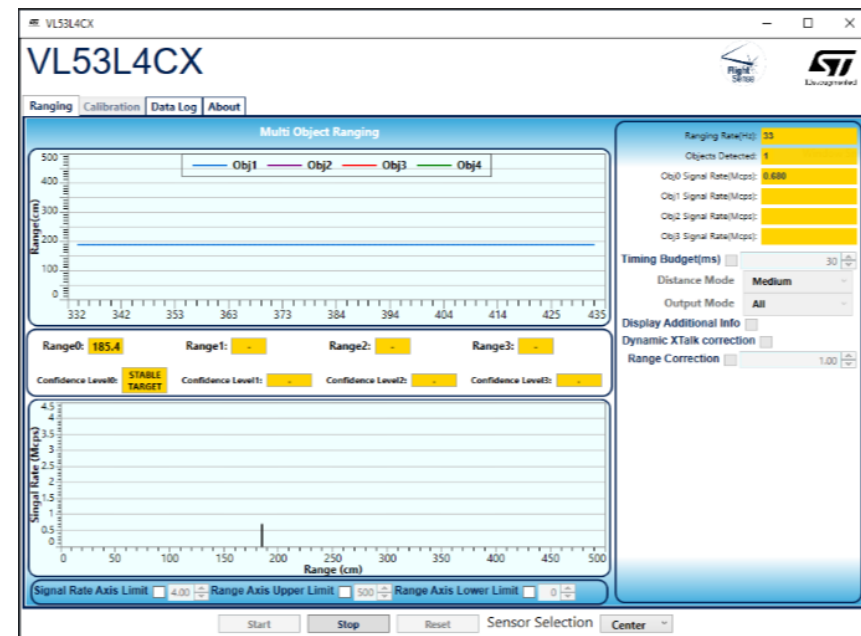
VL53L4CX

VL53L4CX

Flight Sense

life.augmented

Ranging Calibration Data Log About

Multi Object Ranging

Obj1 Obj2 Obj3 Obj4

500
400
300
200
100
0

Range(cm)

332 342 353 363 373 384 394 404 414 425 435

Range0: 185.4 Range1: - Range2: - Range3: -

Confidence Level0: STABLE TARGET Confidence Level1: - Confidence Level2: - Confidence Level3: -

4.5
4
3.5
3
2.5
2
1.5
1
0.5
0

Singal Rate (Mcps)

0 50 100 150 200 250 300 350 400 450 500
Range (cm)

Signal Rate Axis Limit 4.00 Range Axis Upper Limit 500 Range Axis Lower Limit 0

Ranging Rate(Hz): 33
Objects Detected: 1
Obj0 Signal Rate(Mcps): 0.680
Obj1 Signal Rate(Mcps):
Obj2 Signal Rate(Mcps):
Obj3 Signal Rate(Mcps):

Timing Budget(ms) 30
Distance Mode Medium
Output Mode All
Display Additional Info
Dynamic XTalk correction
Range Correction 1.00

Start Stop Reset Sensor Selection Center